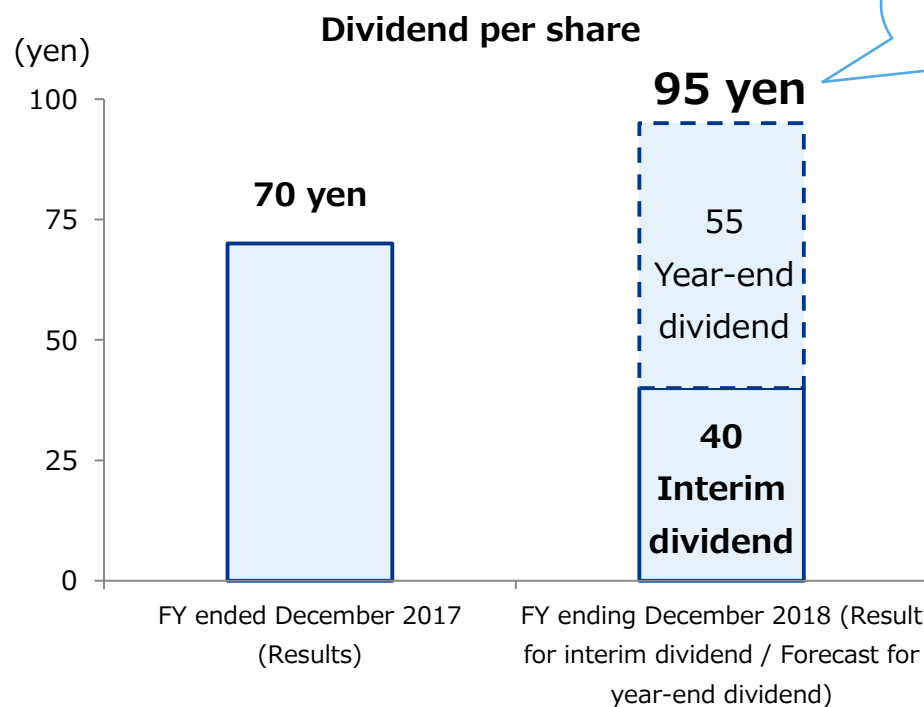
Dividend per share

(yen)

100
75
50
25
0

70 yen

95 yen

55
Year-end dividend

40
Interim dividend

FY ended December 2017 (Results)

FY ending December 2018 (Result for interim dividend / Forecast for year-end dividend)